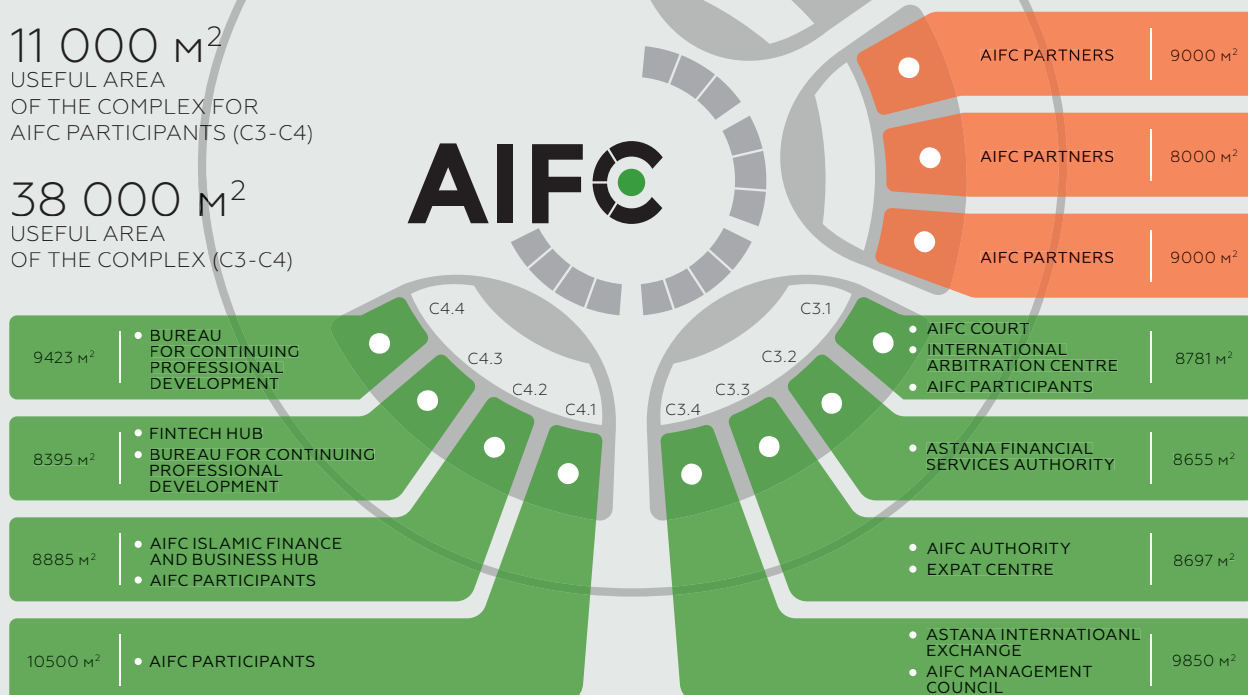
11 000 м$^2$
USEFUL AREA
OF THE COMPLEX FOR
AIFC PARTICIPANTS (C3-C4)

38 000 м$^2$
USEFUL AREA
OF THE COMPLEX (C3-C4)

AIFC

AIFC PARTNERS 9000 м$^2$

AIFC PARTNERS 8000 м$^2$

AIFC PARTNERS 9000 м$^2$

C4.4
C4.3
C4.2
C4.1
C3.1
C3.2
C3.3
C3.4

9423 м$^2$
• BUREAU FOR CONTINUING PROFESSIONAL DEVELOPMENT

8395 м$^2$
• FINTECH HUB
• BUREAU FOR CONTINUING PROFESSIONAL DEVELOPMENT

8885 м$^2$
• AIFC ISLAMIC FINANCE AND BUSINESS HUB
• AIFC PARTICIPANTS

10500 м$^2$
• AIFC PARTICIPANTS

• AIFC COURT
• INTERNATIONAL ARBITRATION CENTRE
• AIFC PARTICIPANTS
8781 м$^2$

• ASTANA FINANCIAL SERVICES AUTHORITY
8655 м$^2$

• AIFC AUTHORITY
• EXPAT CENTRE
8697 м$^2$

• ASTANA INTERNATIOANL EXCHANGE
• AIFC MANAGEMENT COUNCIL
9850 м$^2$